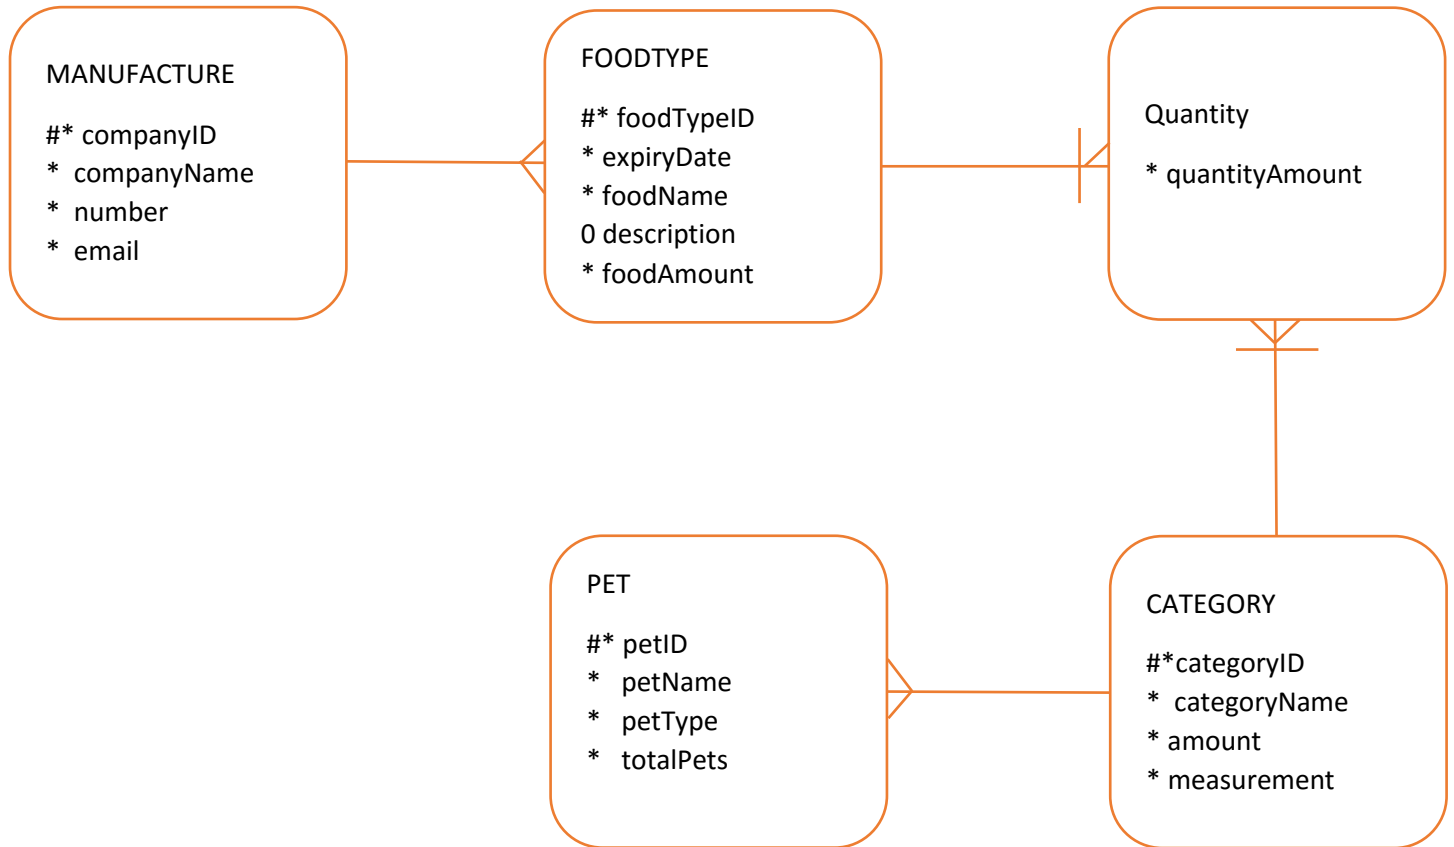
MANUFACTURE

#* companyID
* companyName
* number
* email

FOODTYPE

#* foodTypeID
* expiryDate
* foodName
0 description
* foodAmount

Quantity

* quantityAmount

PET

#* petID
* petName
* petType
* totalPets

CATEGORY

#*categoryID
* categoryName
* amount
* measurement